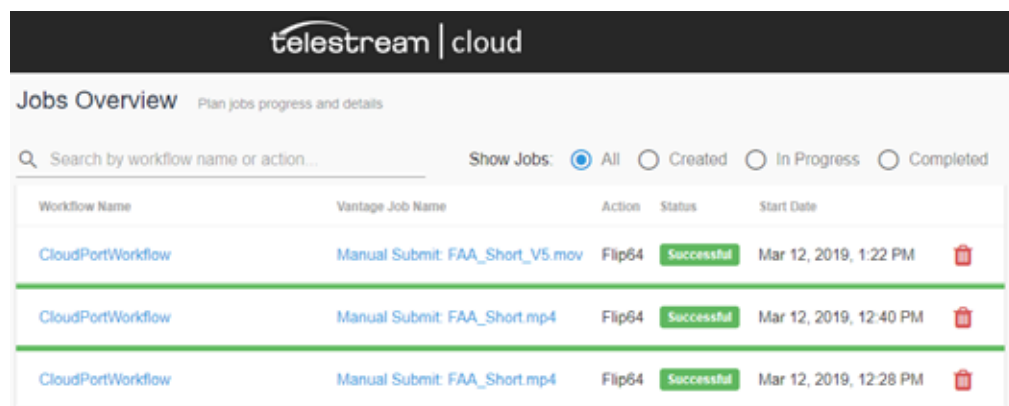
telestream | cloud

Jobs Overview Plan jobs progress and details

Search by workflow name or action...

Show Jobs: All Created In Progress Completed

| Workflow Name | Vantage Job Name | Action | Status | Start Date |
|---|---|---|---|---|
| CloudPortWorkflow | Manual Submit: FAA_Short_V5.mov | Flip64 | Successful | Mar 12, 2019, 1:22 PM |
| CloudPortWorkflow | Manual Submit: FAA_Short.mp4 | Flip64 | Successful | Mar 12, 2019, 12:40 PM |
| CloudPortWorkflow | Manual Submit: FAA_Short.mp4 | Flip64 | Successful | Mar 12, 2019, 12:28 PM |